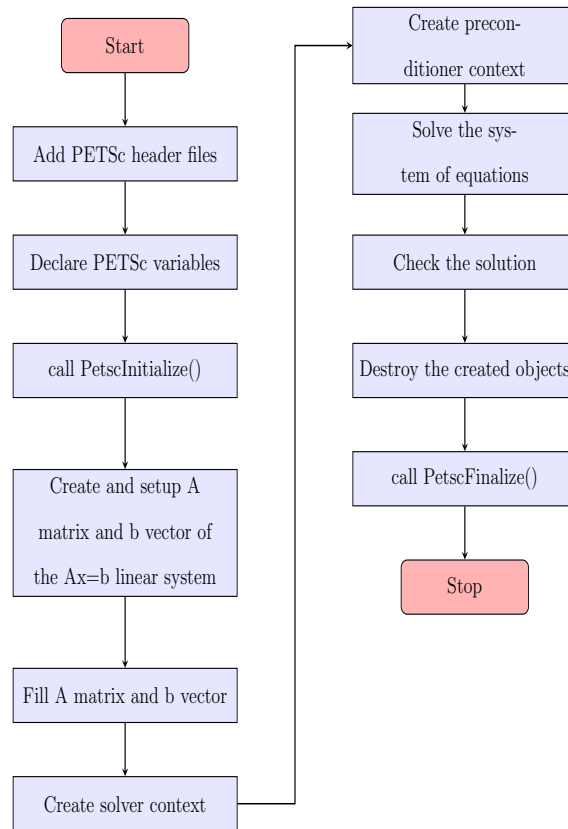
Start

Add PETSc header files

Declare PETSc variables

call PetscInitialize()

Create and setup A matrix and b vector of the Ax=b linear system

Fill A matrix and b vector

Create solver context

Create preconditioner context

Solve the system of equations

Check the solution

Destroy the created objects

call PetscFinalize()

Stop